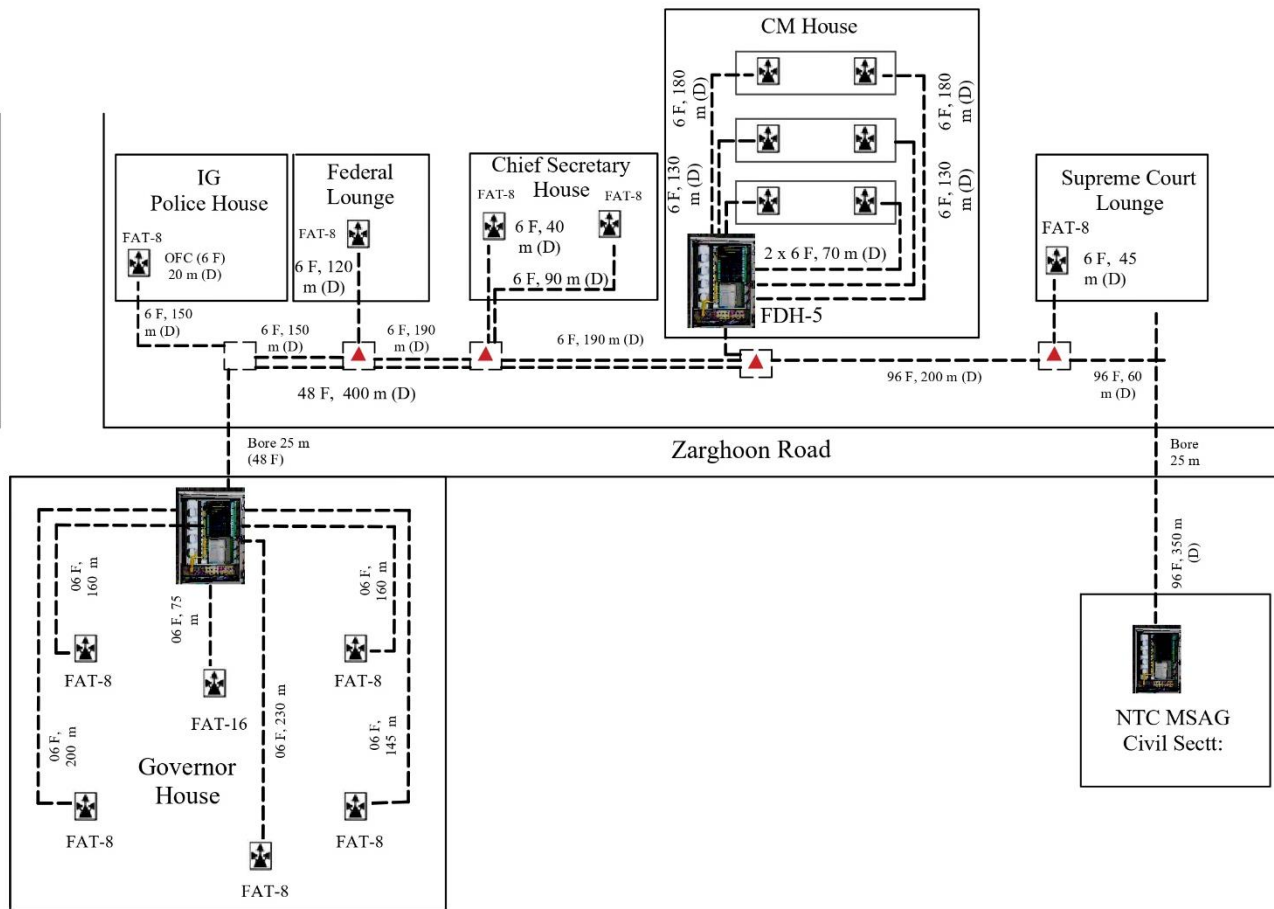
CM House

6 F, 180 m (D)

6 F, 180 m (D)

6 F, 130 m (D)

6 F, 130 m (D)

2 x 6 F, 70 m (D)

FDH-5

IG Police House

FAT-8

OFC (6 F) 20 m (D)

Federal Lounge

FAT-8

6 F, 120 m (D)

Chief Secretary House

FAT-8

FAT-8

6 F, 40 m (D)

6 F, 90 m (D)

Supreme Court Lounge

FAT-8

6 F, 45 m (D)

6 F, 150 m (D)

6 F, 150 m (D)

6 F, 190 m (D)

6 F, 190 m (D)

48 F, 400 m (D)

96 F, 200 m (D)

96 F, 60 m (D)

Bore 25 m (48 F)

Zarghoon Road

Bore 25 m

06 F, 160 m

06 F, 75 m

06 F, 160 m

FAT-8

FAT-16

FAT-8

06 F, 230 m

06 F, 200 m

06 F, 145 m

Governor House

FAT-8

FAT-8

FAT-8

96 F, 350 m (D)

NTC MSAG Civil Sectt: